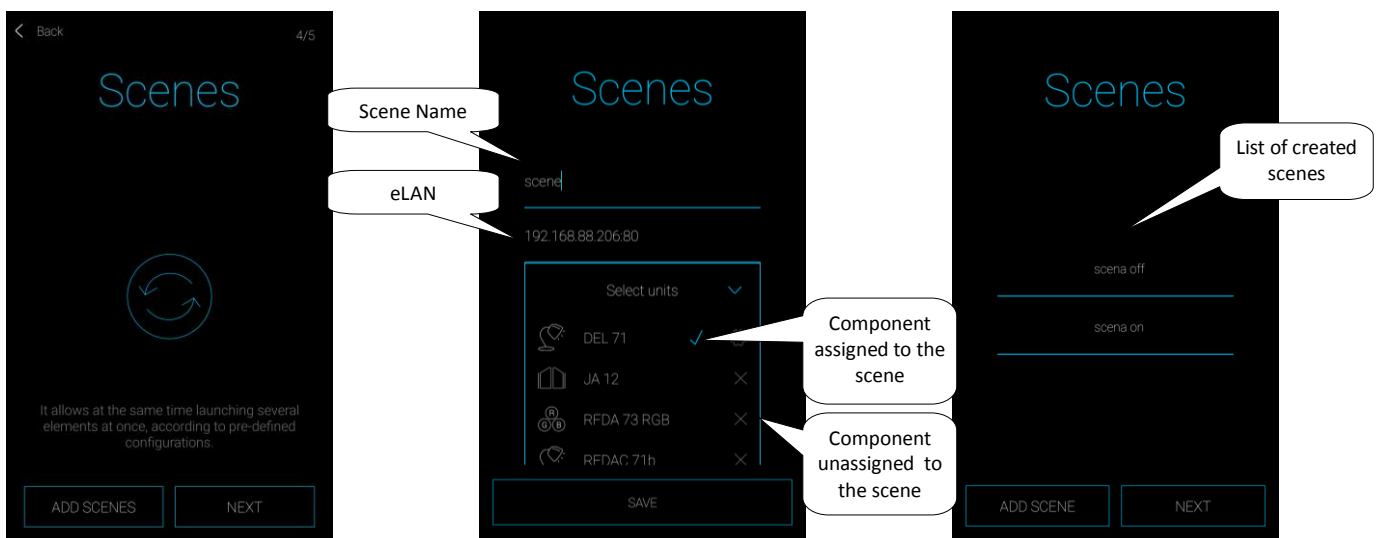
Back

4/5

Scenes

It allows at the same time launching several elements at once, according to pre-defined configurations.

ADD SCENES

NEXT

Scene Name

eLAN

Scenes

scene

192.168.88.206:80

Select units

DEL 71

JA 12

RFDA 73 RGB

RFDAC 71h

SAVE

Component assigned to the scene

Component unassigned to the scene

Scenes

List of created scenes

scena off

scena on

ADD SCENE

NEXT